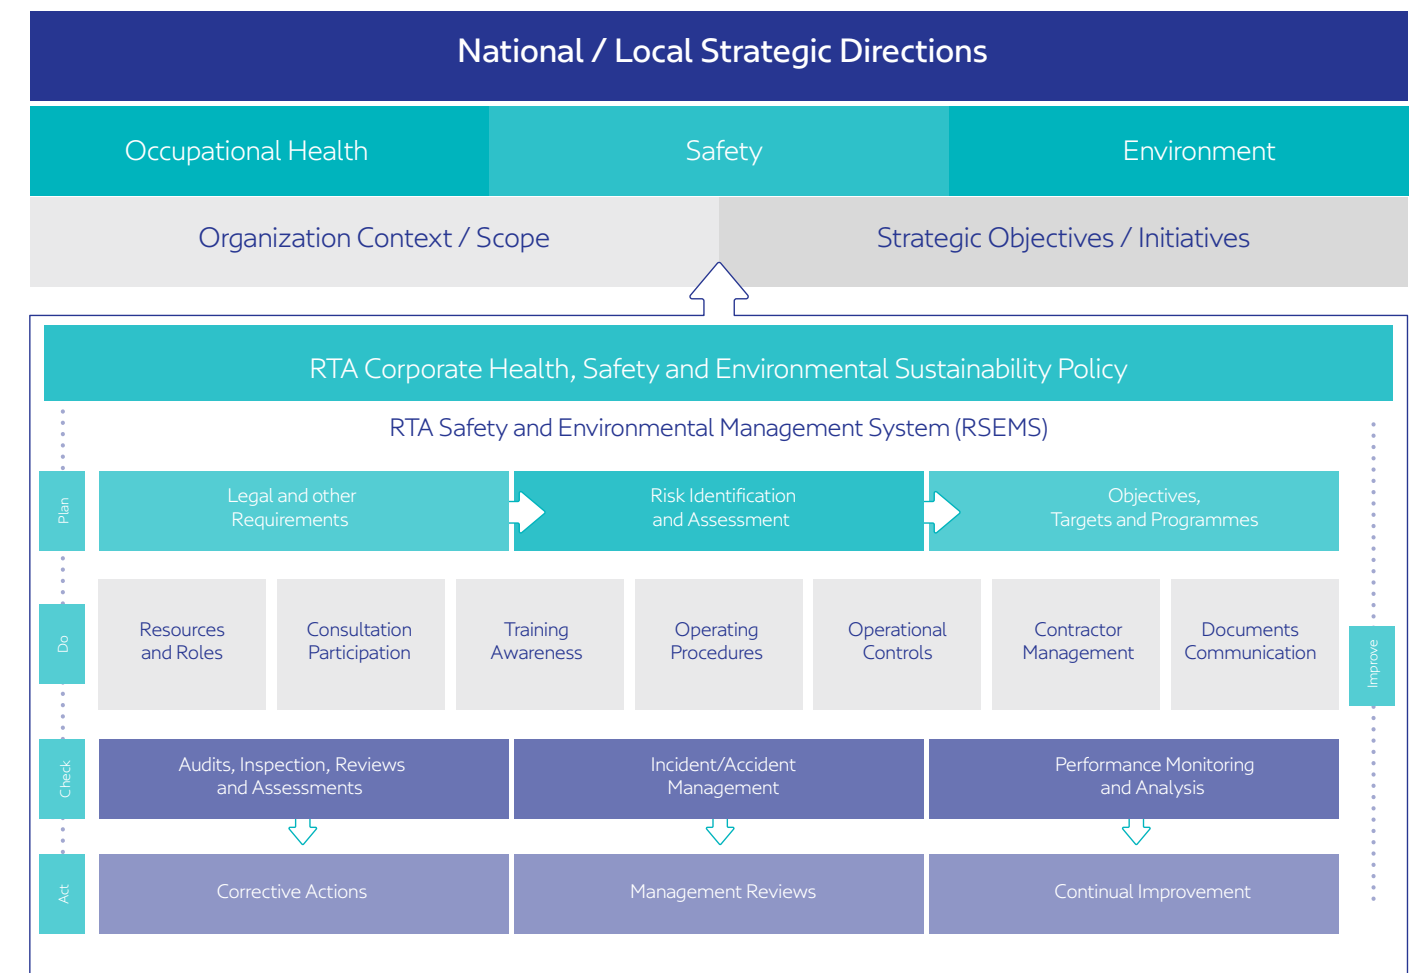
National / Local Strategic Directions

Occupational Health

Safety

Environment

Organization Context / Scope

Strategic Objectives / Initiatives

RTA Corporate Health, Safety and Environmental Sustainability Policy

RTA Safety and Environmental Management System (RSEMS)

Plan

Legal and other Requirements

Risk Identification and Assessment

Objectives, Targets and Programmes

Do

Resources and Roles

Consultation Participation

Training Awareness

Operating Procedures

Operational Controls

Contractor Management

Documents Communication

Improve

Check

Audits, Inspection, Reviews and Assessments

Incident/Accident Management

Performance Monitoring and Analysis

Act

Corrective Actions

Management Reviews

Continual Improvement